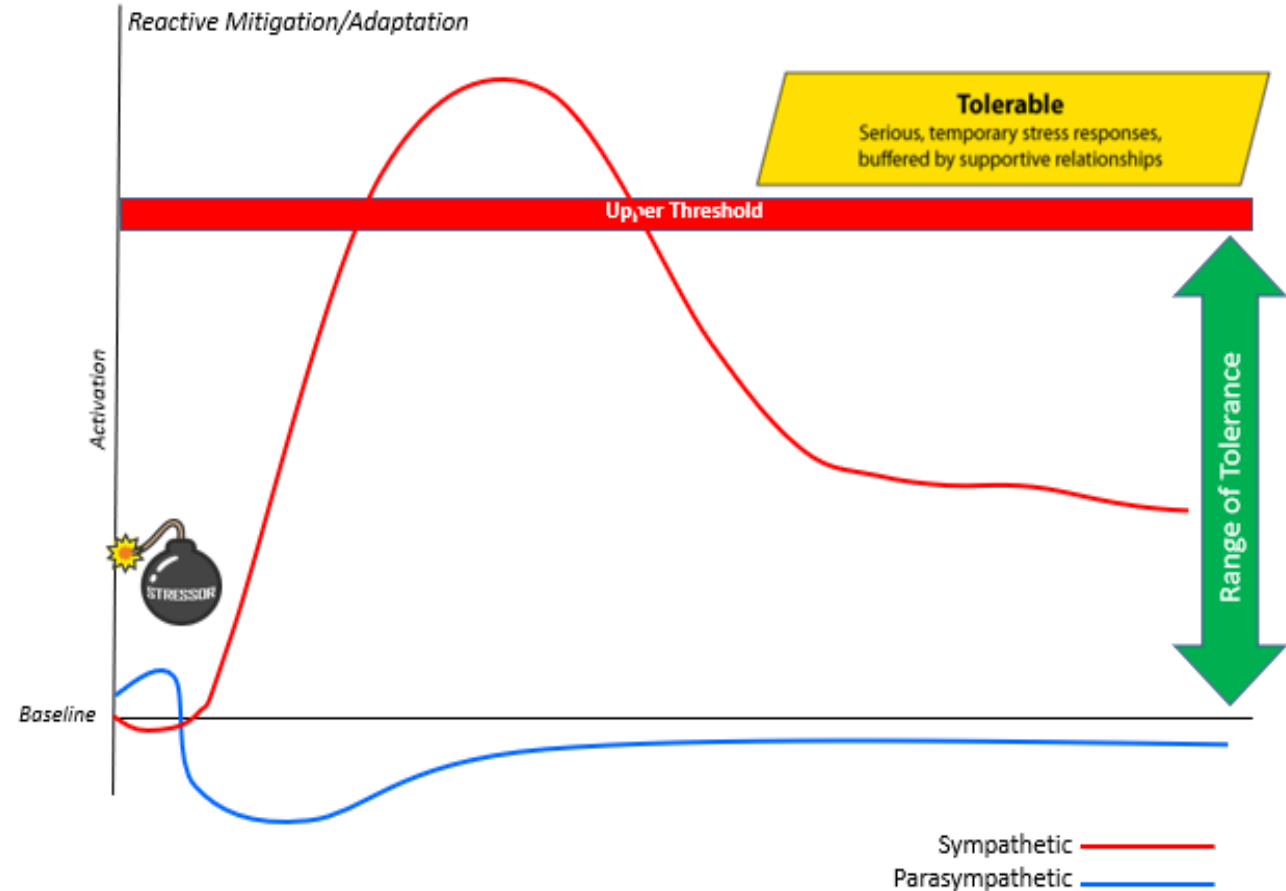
Reactive Mitigation/Adaptation

Tolerable
Serious, temporary stress responses, buffered by supportive relationships

Upper Threshold

Activation

Range of Tolerance

STRESSOR

Baseline

Sympathetic
Parasympathetic